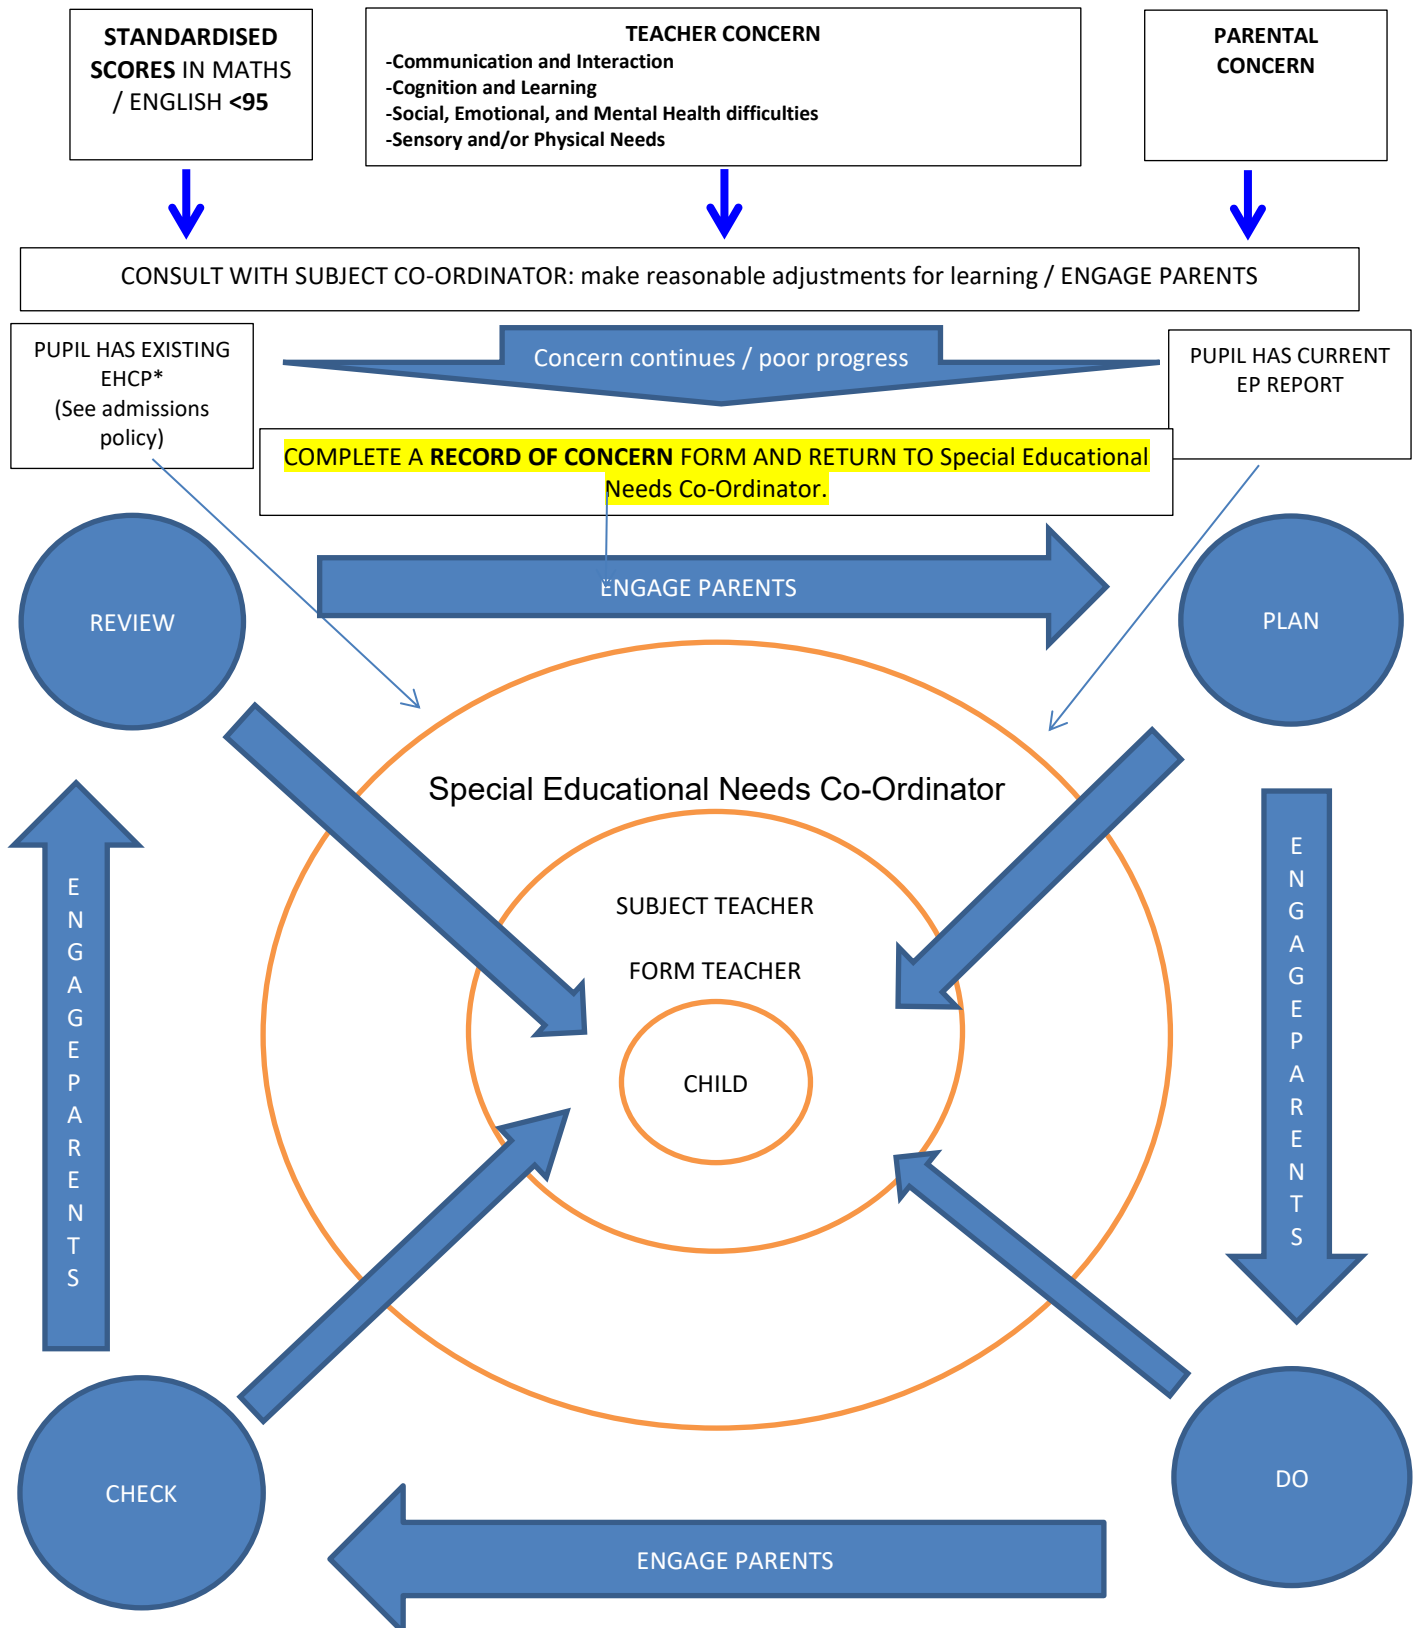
STANDARDISED SCORES IN MATHS / ENGLISH <95

TEACHER CONCERN
-Communication and Interaction
-Cognition and Learning
-Social, Emotional, and Mental Health difficulties
-Sensory and/or Physical Needs

PARENTAL CONCERN

CONSULT WITH SUBJECT CO-ORDINATOR: make reasonable adjustments for learning / ENGAGE PARENTS

PUPIL HAS EXISTING EHCP* (See admissions policy)

Concern continues / poor progress

PUPIL HAS CURRENT EP REPORT

COMPLETE A RECORD OF CONCERN FORM AND RETURN TO Special Educational Needs Co-Ordinator.

REVIEW

ENGAGE PARENTS

PLAN

Special Educational Needs Co-Ordinator

SUBJECT TEACHER

FORM TEACHER

CHILD

ENGAGEPARENTS

ENGAGEPARENTS

CHECK

DO

ENGAGE PARENTS